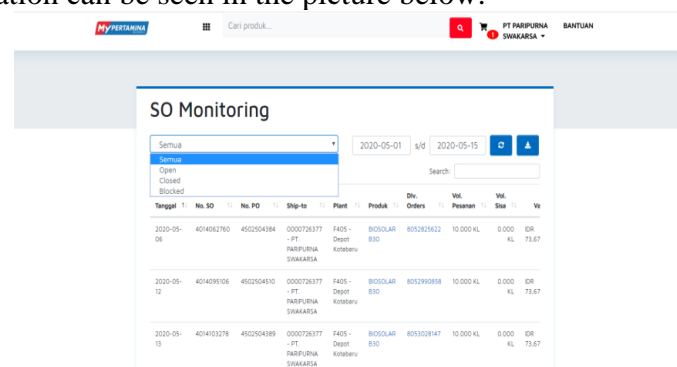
ation can be seen in the picture below.

MYPERTAMINA Cari produk... PT PARIPURNA SWAKARSA BANTUAN

SO Monitoring

Semua
Semua
Open
Closed
Blocked

2020-05-01 s/d 2020-05-15

Search:

| Tanggal | No. SO | No. PO | Ship-to | Plant | Produk | Div. Orders | Vol. Pesanan | Vol. Sisa | Va |
|---|---|---|---|---|---|---|---|---|---|
| 2020-05-06 | 4014062760 | 4502504384 | 0000726377 - PT. PARIPURNA SWAKARSA | F405 - Depot Kotabaru | BIOSOLAR B30 | 8052825622 | 10.000 KL | 0.000 KL | IDR 73,67 |
| 2020-05-12 | 4014095106 | 4502504510 | 0000726377 - PT. PARIPURNA SWAKARSA | F405 - Depot Kotabaru | BIOSOLAR B30 | 8052990858 | 10.000 KL | 0.000 KL | IDR 73,67 |
| 2020-05-13 | 4014103278 | 4502504389 | 0000726377 - PT. PARIPURNA SWAKARSA | F405 - Depot Kotabaru | BIOSOLAR B30 | 8053028147 | 10.000 KL | 0.000 KL | IDR 73,67 |